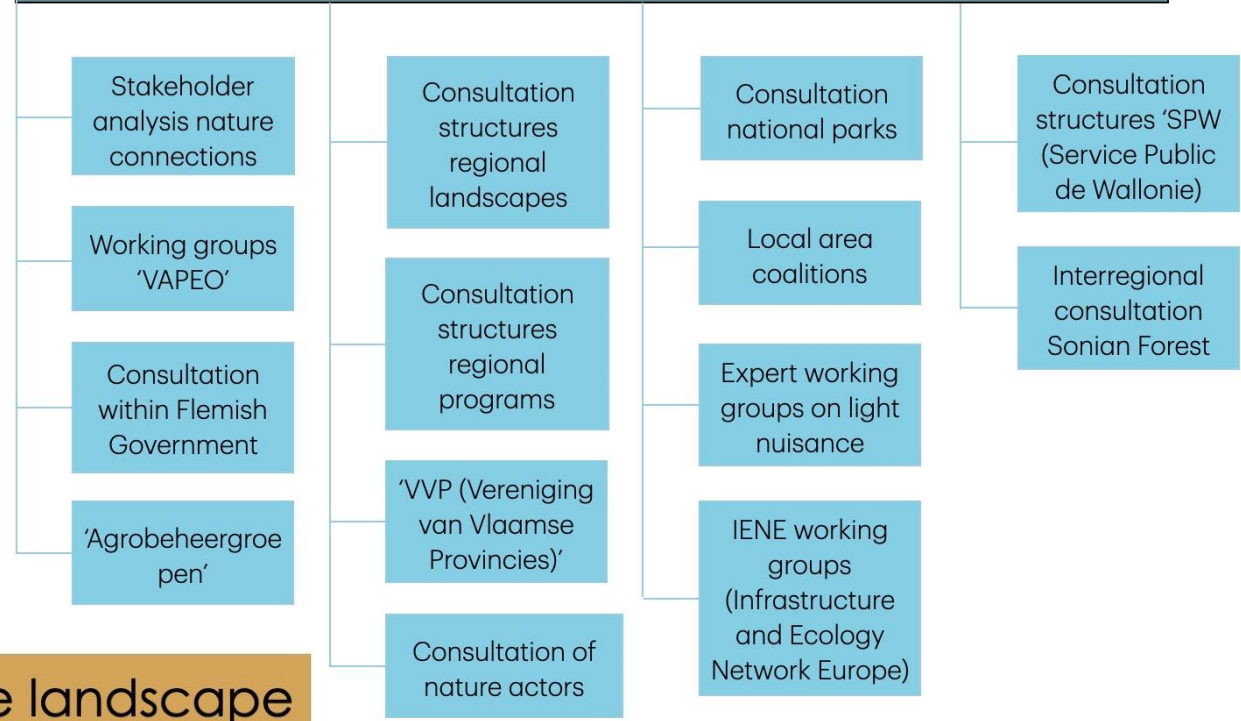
Stakeholder analysis nature connections

Working groups 'VAPEO'

Consultation within Flemish Government

'Agrobeheergroe pen'

Consultation structures regional landscapes

Consultation structures regional programs

'VVP (Vereniging van Vlaamse Provincies)'

Consultation of nature actors

Consultation national parks

Local area coalitions

Expert working groups on light nuisance

IENE working groups (Infrastructure and Ecology Network Europe)

Consultation structures 'SPW (Service Public de Wallonie)

Interregional consultation Sonian Forest

e landscape